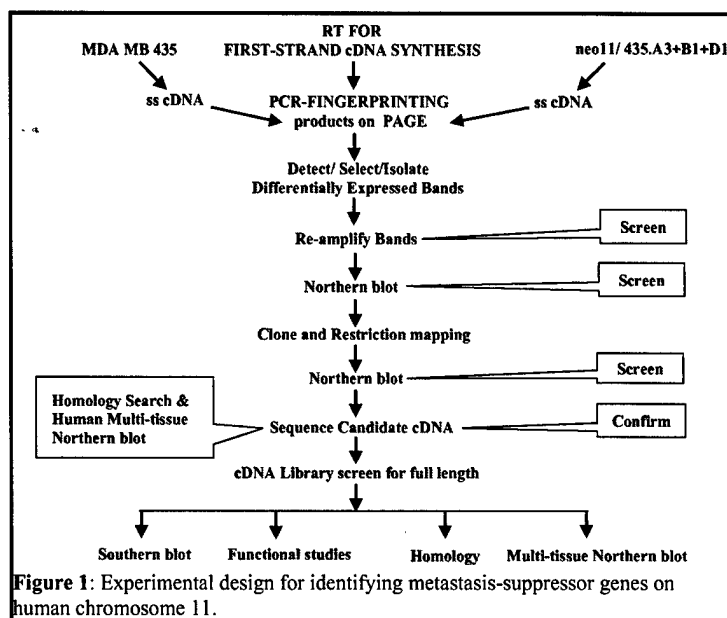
MDA MB 435

RT FOR FIRST-STRAND cDNA SYNTHESIS

neo11/ 435.A3+B1+D1

ss cDNA

PCR-FINGERPRINTING products on PAGE

ss cDNA

Detect/ Select/Isolate Differentially Expressed Bands

Re-amplify Bands

Screen

Northern blot

Screen

Clone and Restriction mapping

Northern blot

Screen

Homology Search & Human Multi-tissue Northern blot

Sequence Candidate cDNA

Confirm

cDNA Library screen for full length

Southern blot

Functional studies

Homology

Multi-tissue Northern blot

Figure 1: Experimental design for identifying metastasis-suppressor genes on human chromosome 11.